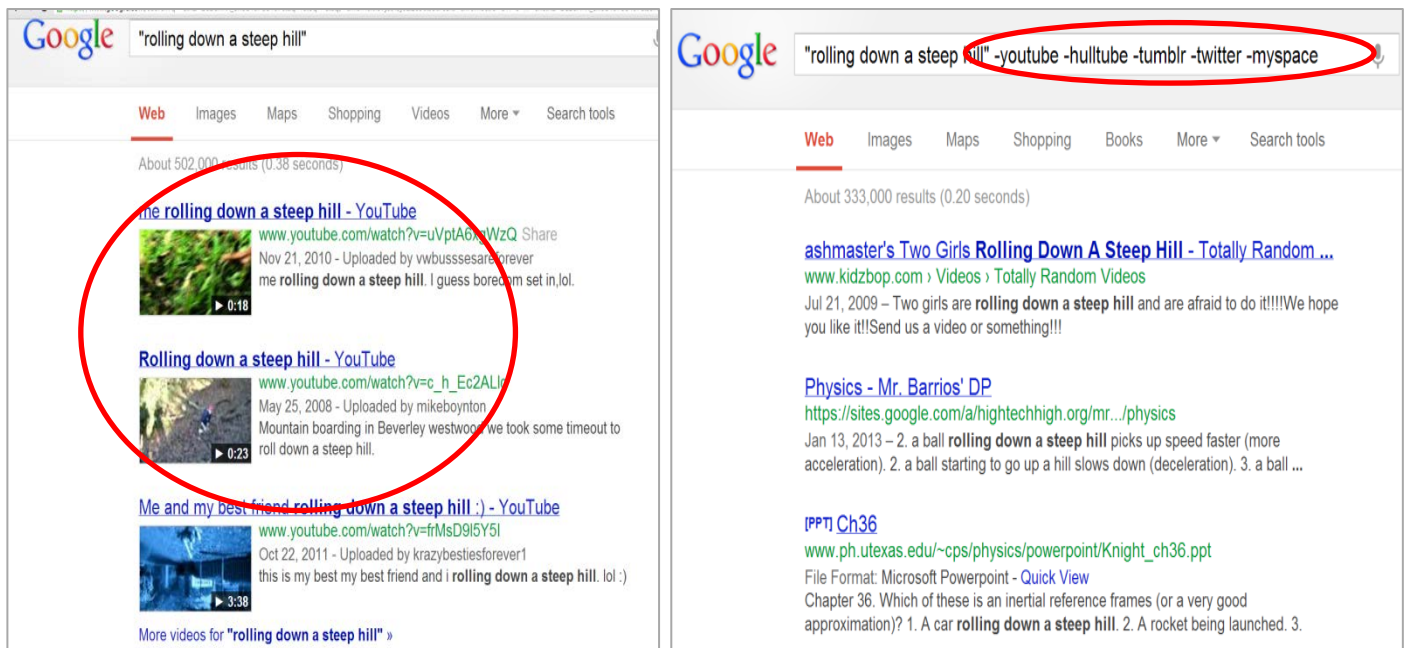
Google

"rolling down a steep hill"

Web Images Maps Shopping Videos More Search tools

About 502,000 results (0.38 seconds)

me rolling down a steep hill - YouTube
www.youtube.com/watch?v=uVptA6x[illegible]WzQ Share
Nov 21, 2010 - Uploaded by vwbusssesareforever
me rolling down a steep hill. I guess boredom set in,lol.
0:18

Rolling down a steep hill - YouTube
www.youtube.com/watch?v=c_h_Ec2ALI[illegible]
May 25, 2008 - Uploaded by mikeboynton
Mountain boarding in Beverley westwood we took some timeout to roll down a steep hill.
0:23

Me and my best friend rolling down a steep hill :) - YouTube
www.youtube.com/watch?v=frMsD9l5Y5I
Oct 22, 2011 - Uploaded by krazybestiesforever1
this is my best my best friend and i rolling down a steep hill. lol :)
3:38

More videos for "rolling down a steep hill" »

Google

"rolling down a steep hill" -youtube -hulltube -tumblr -twitter -myspace

Web Images Maps Shopping Books More Search tools

About 333,000 results (0.20 seconds)

ashmaster's Two Girls Rolling Down A Steep Hill - Totally Random ...
www.kidzbop.com › Videos › Totally Random Videos
Jul 21, 2009 – Two girls are rolling down a steep hill and are afraid to do it!!!!We hope you like it!!Send us a video or something!!!

Physics - Mr. Barrios' DP
https://sites.google.com/a/hightechhigh.org/mr.../physics
Jan 13, 2013 – 2. a ball rolling down a steep hill picks up speed faster (more acceleration). 2. a ball starting to go up a hill slows down (deceleration). 3. a ball ...

[PPT] Ch36
www.ph.utexas.edu/~cps/physics/powerpoint/Knight_ch36.ppt
File Format: Microsoft Powerpoint - Quick View
Chapter 36. Which of these is an inertial reference frames (or a very good approximation)? 1. A car rolling down a steep hill. 2. A rocket being launched. 3.